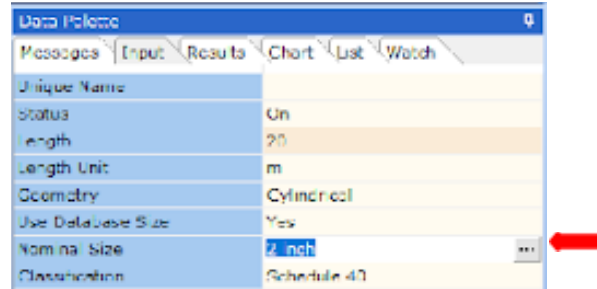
Data Palette

Messages | Input | Results | Chart | List | Watch

| | |
|---|---|
| Unique Name | |
| Status | On |
| Length | 20 |
| Length Unit | m |
| Geometry | Cylindrical |
| Use Database Size | Yes |
| Nominal Size | 2 inch ... |
| Classification | Schedule 40 |